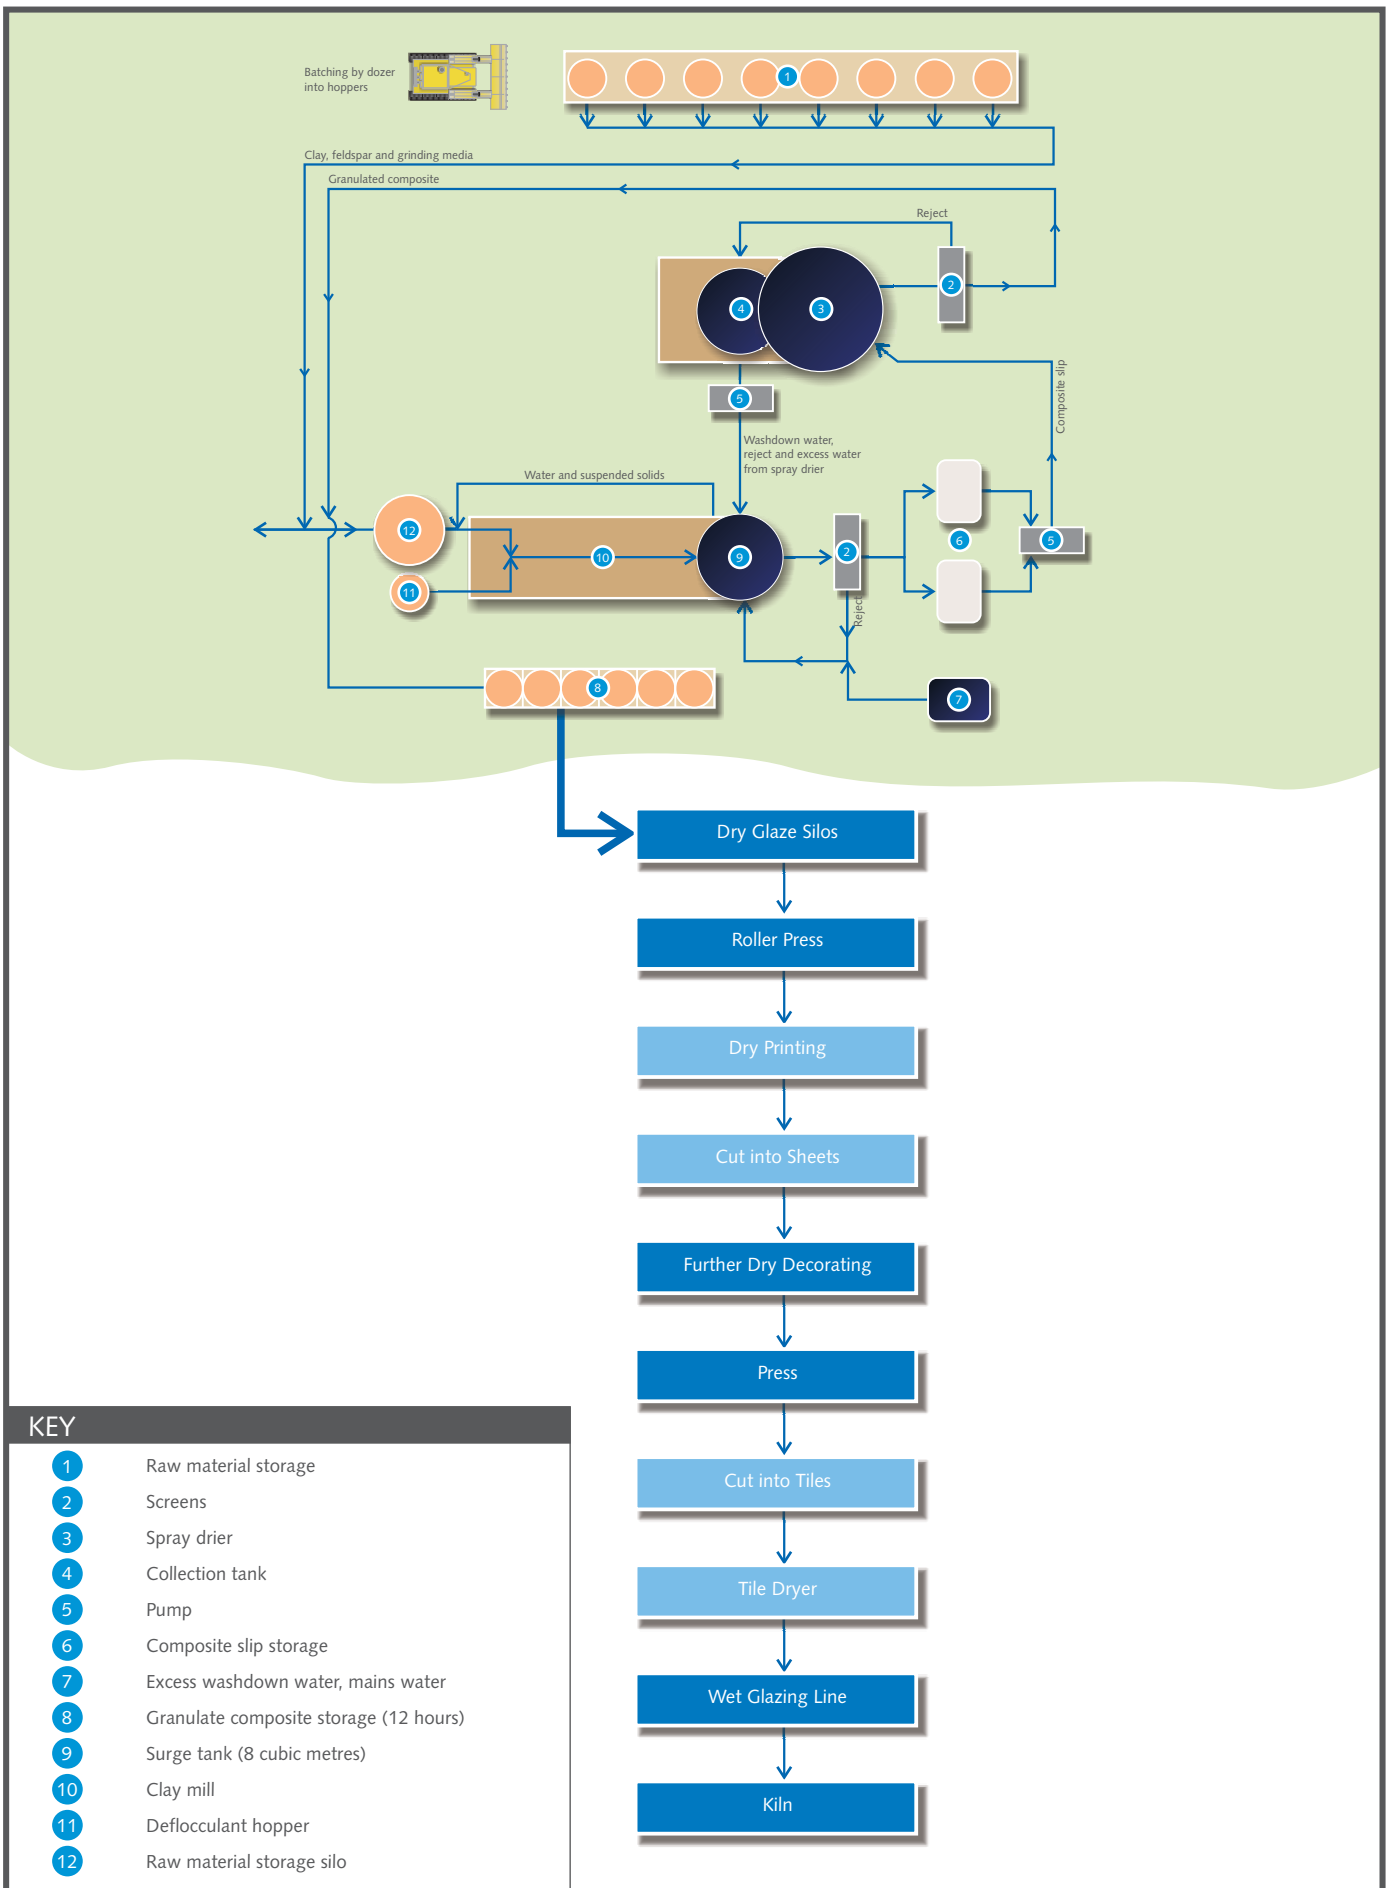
Batching by dozer into hoppers

1

Clay, feldspar and grinding media

Granulated composite

Reject

4

3

2

5

Composite slip

Washdown water, reject and excess water from spray drier

Water and suspended solids

12

10

9

2

6

5

11

Reject

8

7

Dry Glaze Silos

Roller Press

Dry Printing

Cut into Sheets

Further Dry Decorating

Press

Cut into Tiles

Tile Dryer

Wet Glazing Line

Kiln

KEY

| | |
|---|---|
| 1 | Raw material storage |
| 2 | Screens |
| 3 | Spray drier |
| 4 | Collection tank |
| 5 | Pump |
| 6 | Composite slip storage |
| 7 | Excess washdown water, mains water |
| 8 | Granulate composite storage (12 hours) |
| 9 | Surge tank (8 cubic metres) |
| 10 | Clay mill |
| 11 | Deflocculant hopper |
| 12 | Raw material storage silo |